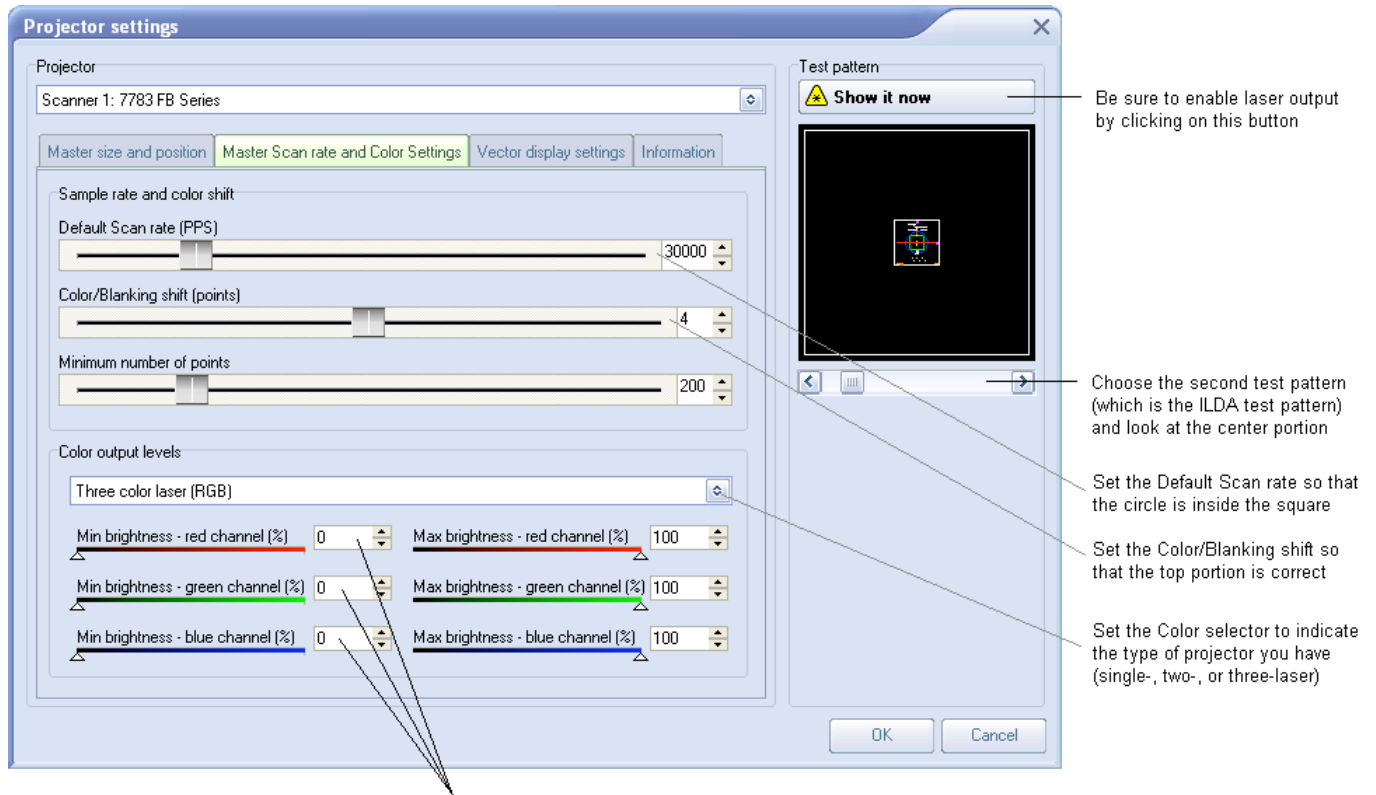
Projector settings

Projector

Scanner 1: 7783 FB Series

Master size and position | Master Scan rate and Color Settings | Vector display settings | Information

Sample rate and color shift

Default Scan rate (PPS)

30000

Color/Blanking shift (points)

4

Minimum number of points

200

Color output levels

Three color laser (RGB)

Min brightness - red channel (%) 0

Max brightness - red channel (%) 100

Min brightness - green channel (%) 0

Max brightness - green channel (%) 100

Min brightness - blue channel (%) 0

Max brightness - blue channel (%) 100

Test pattern

Show it now

OK

Cancel

Be sure to enable laser output by clicking on this button

Choose the second test pattern (which is the ILDA test pattern) and look at the center portion

Set the Default Scan rate so that the circle is inside the square

Set the Color/Blanking shift so that the top portion is correct

Set the Color selector to indicate the type of projector you have (single-, two-, or three-laser)